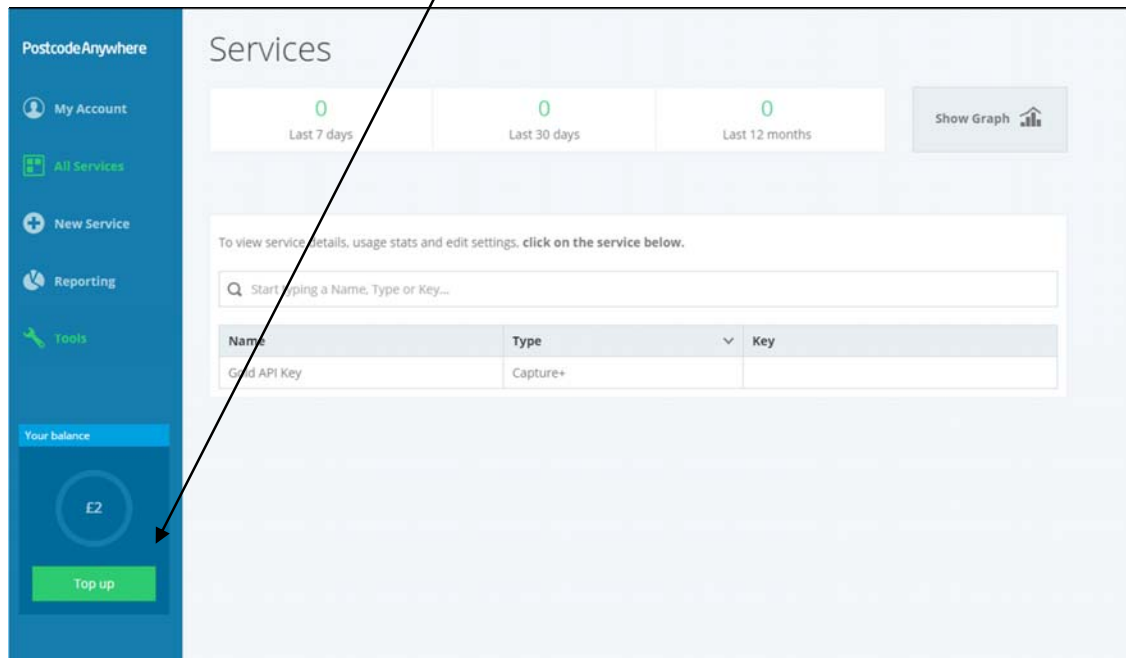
PostcodeAnywhere

My Account

All Services

New Service

Reporting

Tools

Your balance

£2

Top up

Services

| 0 | 0 | 0 |
|---|---|---|
| Last 7 days | Last 30 days | Last 12 months |

Show Graph

To view service details, usage stats and edit settings, **click on the service below.**

Start typing a Name, Type or Key...

| Name | Type | Key |
|---|---|---|
| Good API Key | Capture+ | |